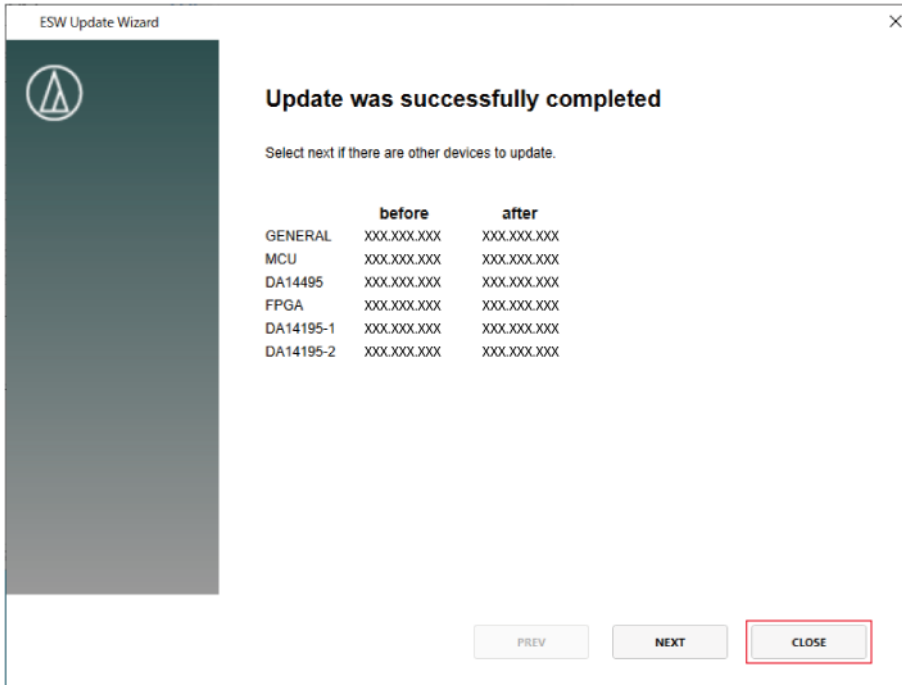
ESW Update Wizard

×

Update was successfully completed

Select next if there are other devices to update.

| | before | after |
|---|---|---|
| GENERAL | XXX.XXX.XXX | XXX.XXX.XXX |
| MCU | XXX.XXX.XXX | XXX.XXX.XXX |
| DA14495 | XXX.XXX.XXX | XXX.XXX.XXX |
| FPGA | XXX.XXX.XXX | XXX.XXX.XXX |
| DA14195-1 | XXX.XXX.XXX | XXX.XXX.XXX |
| DA14195-2 | XXX.XXX.XXX | XXX.XXX.XXX |

PREV

NEXT

CLOSE